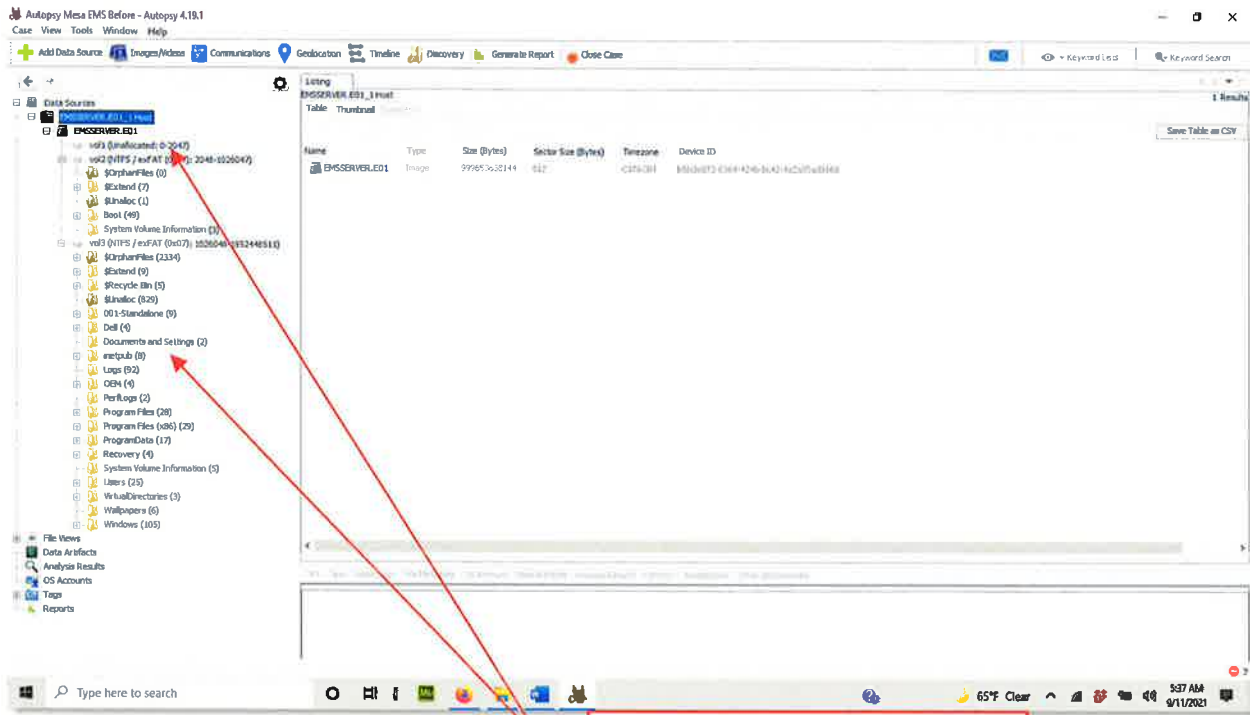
Autopsy Mesa EMS Before - Autopsy 4.19.1
Case View Tools Window Help
Add Data Source Images/Videos Communications Geolocation Timeline Discovery Generate Report Close Case
Keyword Lists Keyword Search

Data Sources
EMSSERVER.E01_1 Host
EMSSERVER.E01
vol1 (Unallocated: 0-2047)
vol2 (NTFS / exFAT (0x07): 2048-1026047)
$OrphanFiles (0)
$Extend (7)
$Unalloc (1)
Boot (49)
System Volume Information (3)
vol3 (NTFS / exFAT (0x07): 1026048-1952448511)
$OrphanFiles (2334)
$Extend (9)
$Recycle Bin (5)
$Unalloc (829)
001-Standalone (9)
Dell (4)
Documents and Settings (2)
inetpub (8)
Logs (92)
OEM (4)
PerfLogs (2)
Program Files (28)
Program Files (x86) (29)
ProgramData (17)
Recovery (4)
System Volume Information (5)
Users (25)
VirtualDirectories (3)
Wallpapers (6)
Windows (105)
File Views
Data Artifacts
Analysis Results
OS Accounts
Tags
Reports

Listing
EMSSERVER.E01_1 Host
Table Thumbnail
1 Results
Save Table as CSV

| Name | Type | Size (Bytes) | Sector Size (Bytes) | Timezone | Device ID |
|---|---|---|---|---|---|
| EMSSERVER.E01 | Image | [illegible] | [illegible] | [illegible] | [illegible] |

Type here to search
65°F Clear
5:37 AM
9/11/2021